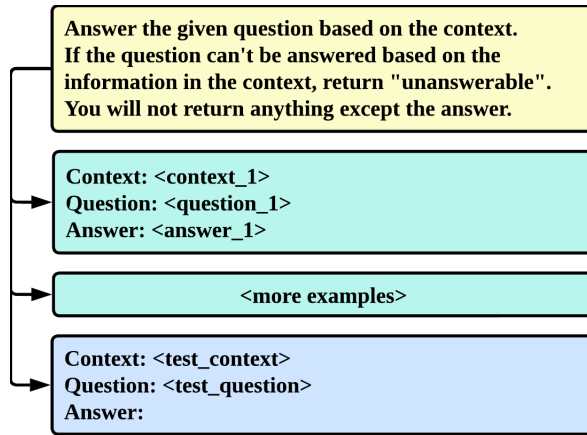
Answer the given question based on the context. If the question can't be answered based on the information in the context, return "unanswerable". You will not return anything except the answer.

Context: <context_1>
Question: <question_1>
Answer: <answer_1>

<more examples>

Context: <test_context>
Question: <test_question>
Answer: